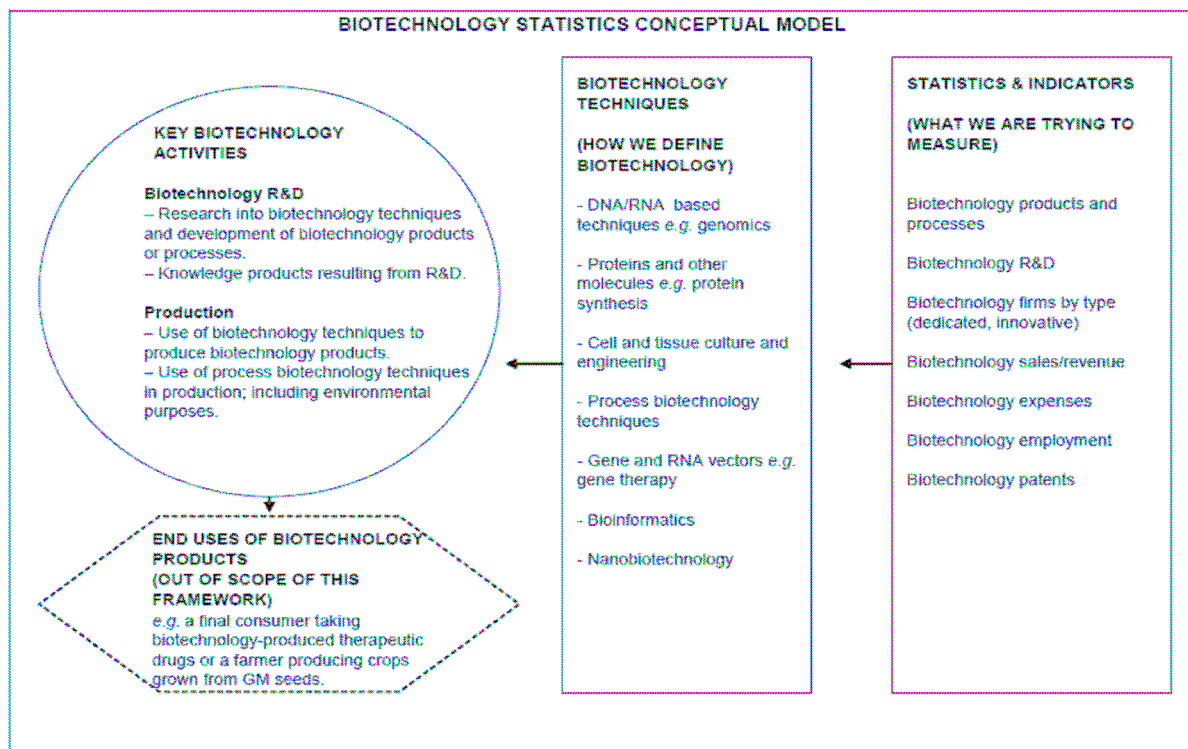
BIOTECHNOLOGY STATISTICS CONCEPTUAL MODEL

KEY BIOTECHNOLOGY ACTIVITIES

Biotechnology R&D
– Research into biotechnology techniques and development of biotechnology products or processes.
– Knowledge products resulting from R&D.

Production
– Use of biotechnology techniques to produce biotechnology products.
– Use of process biotechnology techniques in production; including environmental purposes.

END USES OF BIOTECHNOLOGY PRODUCTS
(OUT OF SCOPE OF THIS FRAMEWORK)
e.g. a final consumer taking biotechnology-produced therapeutic drugs or a farmer producing crops grown from GM seeds.

BIOTECHNOLOGY TECHNIQUES

(HOW WE DEFINE BIOTECHNOLOGY)

- DNA/RNA based techniques e.g. genomics

- Proteins and other molecules e.g. protein synthesis

- Cell and tissue culture and engineering

- Process biotechnology techniques

- Gene and RNA vectors e.g. gene therapy

- Bioinformatics

- Nanobiotechnology

STATISTICS & INDICATORS

(WHAT WE ARE TRYING TO MEASURE)

Biotechnology products and processes

Biotechnology R&D

Biotechnology firms by type (dedicated, innovative)

Biotechnology sales/revenue

Biotechnology expenses

Biotechnology employment

Biotechnology patents